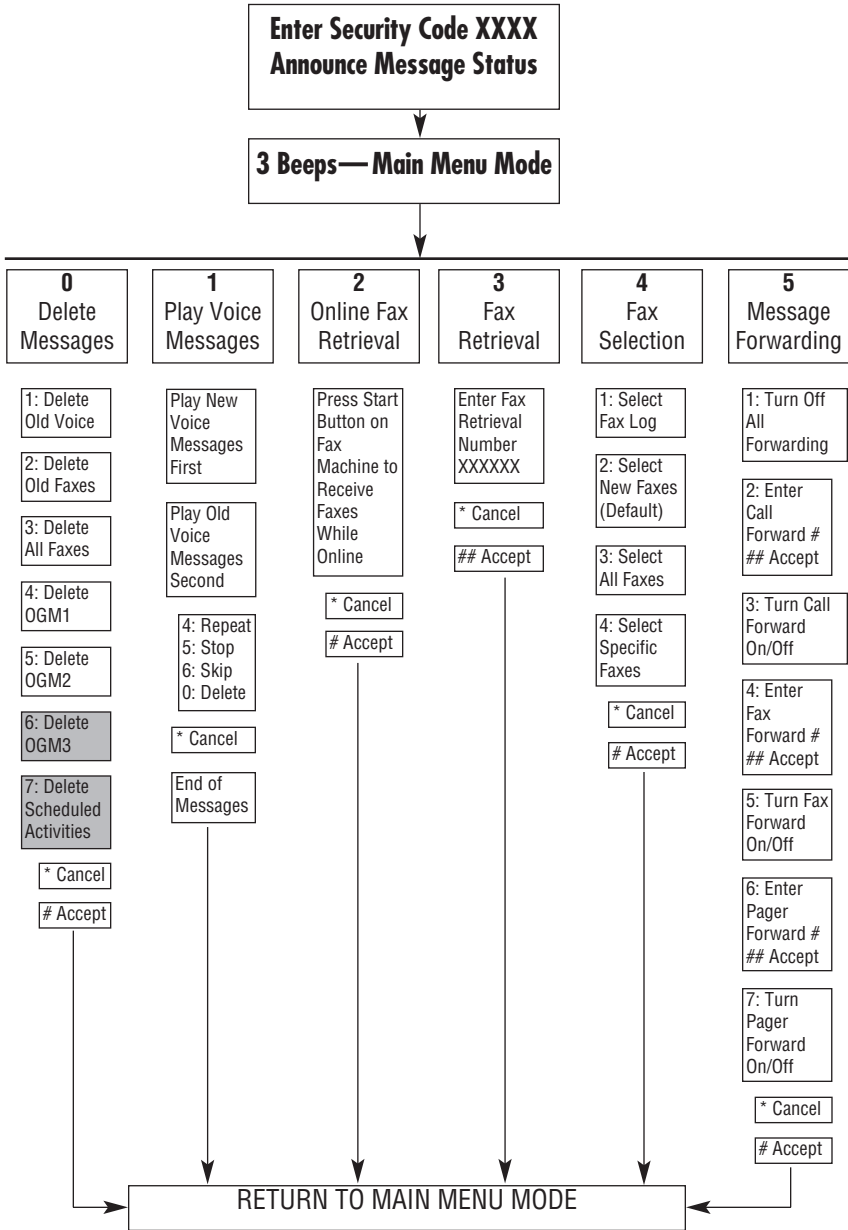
Enter Security Code XXXX
Announce Message Status

3 Beeps—Main Menu Mode

0
Delete Messages

1: Delete Old Voice

2: Delete Old Faxes

3: Delete All Faxes

4: Delete OGM1

5: Delete OGM2

6: Delete OGM3

7: Delete Scheduled Activities

* Cancel

# Accept

1
Play Voice Messages

Play New Voice Messages First

Play Old Voice Messages Second

4: Repeat
5: Stop
6: Skip
0: Delete

* Cancel

End of Messages

2
Online Fax Retrieval

Press Start Button on Fax Machine to Receive Faxes While Online

* Cancel

# Accept

3
Fax Retrieval

Enter Fax Retrieval Number XXXXXX

* Cancel

## Accept

4
Fax Selection

1: Select Fax Log

2: Select New Faxes (Default)

3: Select All Faxes

4: Select Specific Faxes

* Cancel

# Accept

5
Message Forwarding

1: Turn Off All Forwarding

2: Enter Call Forward # ## Accept

3: Turn Call Forward On/Off

4: Enter Fax Forward # ## Accept

5: Turn Fax Forward On/Off

6: Enter Pager Forward # ## Accept

7: Turn Pager Forward On/Off

* Cancel

# Accept

RETURN TO MAIN MENU MODE